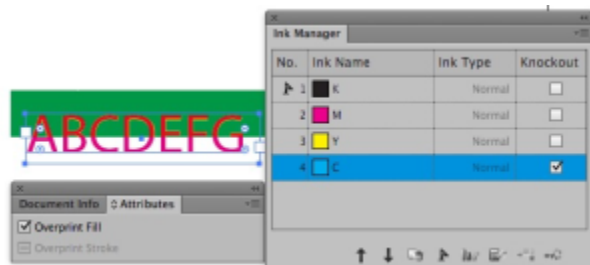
ABCDEFG

Ink Manager

| No. | Ink Name | Ink Type | Knockout |
|---|---|---|---|
| 1 | K | Normal | ☐ |
| 2 | M | Normal | ☐ |
| 3 | Y | Normal | ☐ |
| 4 | C | Normal | ☑ |

Document Info
Attributes
☑ Overprint Fill
Overprint Stroke